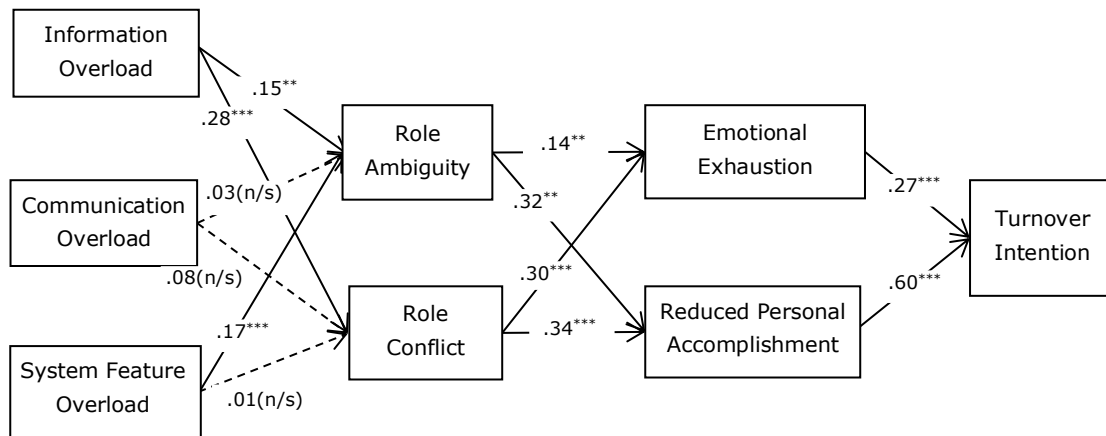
Information Overload

.15**

.28***

Role Ambiguity

.14**

Emotional Exhaustion

.27***

Communication Overload

.03(n/s)

.32**

Turnover Intention

.08(n/s)

.30***

Role Conflict

.34***

Reduced Personal Accomplishment

.60***

.17***

System Feature Overload

.01(n/s)